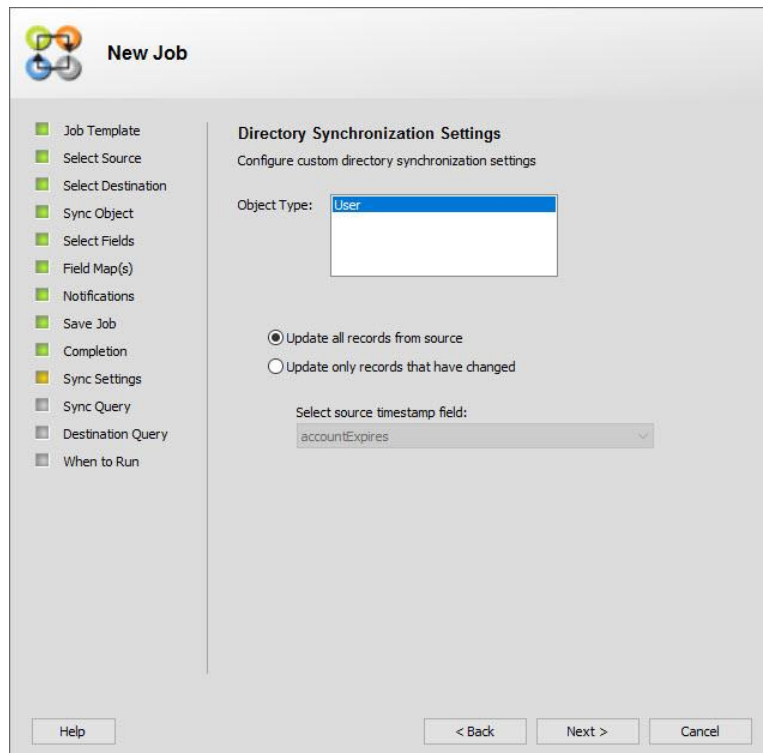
New Job

Job Template
Select Source
Select Destination
Sync Object
Select Fields
Field Map(s)
Notifications
Save Job
Completion
Sync Settings
Sync Query
Destination Query
When to Run

Directory Synchronization Settings

Configure custom directory synchronization settings

Object Type: User

Update all records from source

Update only records that have changed

Select source timestamp field:

accountExpires

Help

< Back

Next >

Cancel